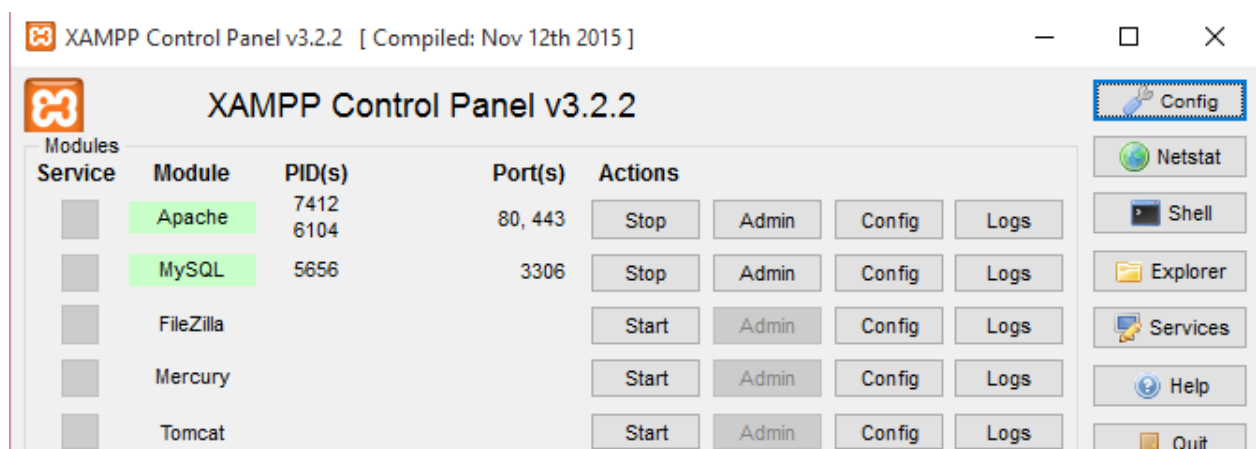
XAMPP Control Panel v3.2.2 [ Compiled: Nov 12th 2015 ]

XAMPP Control Panel v3.2.2

Modules

| Service | Module | PID(s) | Port(s) | Actions | | | |
|---|---|---|---|---|---|---|---|
| | Apache | 7412 6104 | 80, 443 | Stop | Admin | Config | Logs |
| | MySQL | 5656 | 3306 | Stop | Admin | Config | Logs |
| | FileZilla | | | Start | Admin | Config | Logs |
| | Mercury | | | Start | Admin | Config | Logs |
| | Tomcat | | | Start | Admin | Config | Logs |

Config
Netstat
Shell
Explorer
Services
Help
Quit